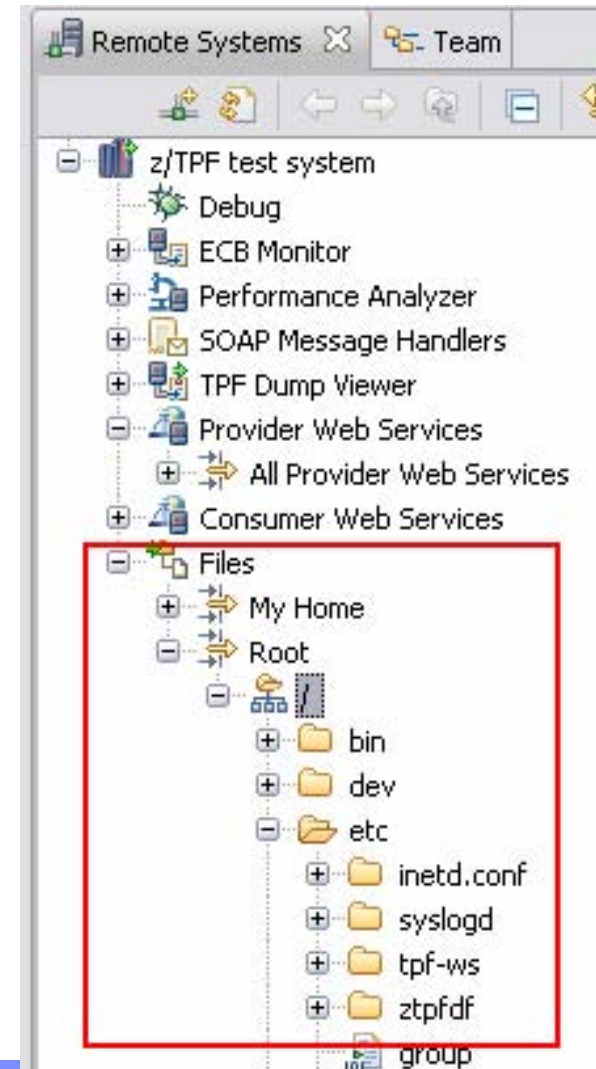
Remote Systems ✕ Team

z/TPF test system
Debug
ECB Monitor
Performance Analyzer
SOAP Message Handlers
TPF Dump Viewer
Provider Web Services
All Provider Web Services
Consumer Web Services
Files
My Home
Root
/
bin
dev
etc
inetd.conf
syslogd
tpf-ws
ztpfdf
group